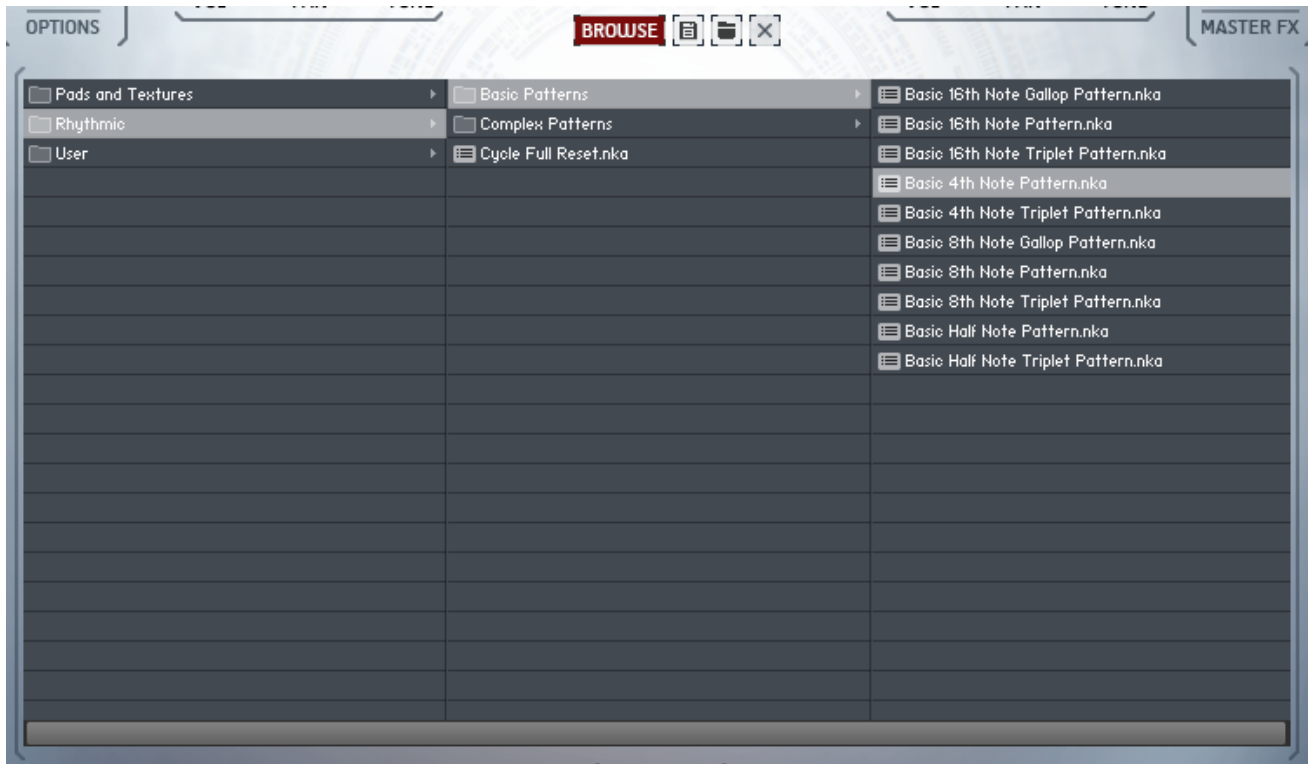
OPTIONS

BROWSE

MASTER FX

Pads and Textures
Rhythmic
User

Basic Patterns
Complex Patterns
Cycle Full Reset.nka

Basic 16th Note Gallop Pattern.nka
Basic 16th Note Pattern.nka
Basic 16th Note Triplet Pattern.nka
Basic 4th Note Pattern.nka
Basic 4th Note Triplet Pattern.nka
Basic 8th Note Gallop Pattern.nka
Basic 8th Note Pattern.nka
Basic 8th Note Triplet Pattern.nka
Basic Half Note Pattern.nka
Basic Half Note Triplet Pattern.nka